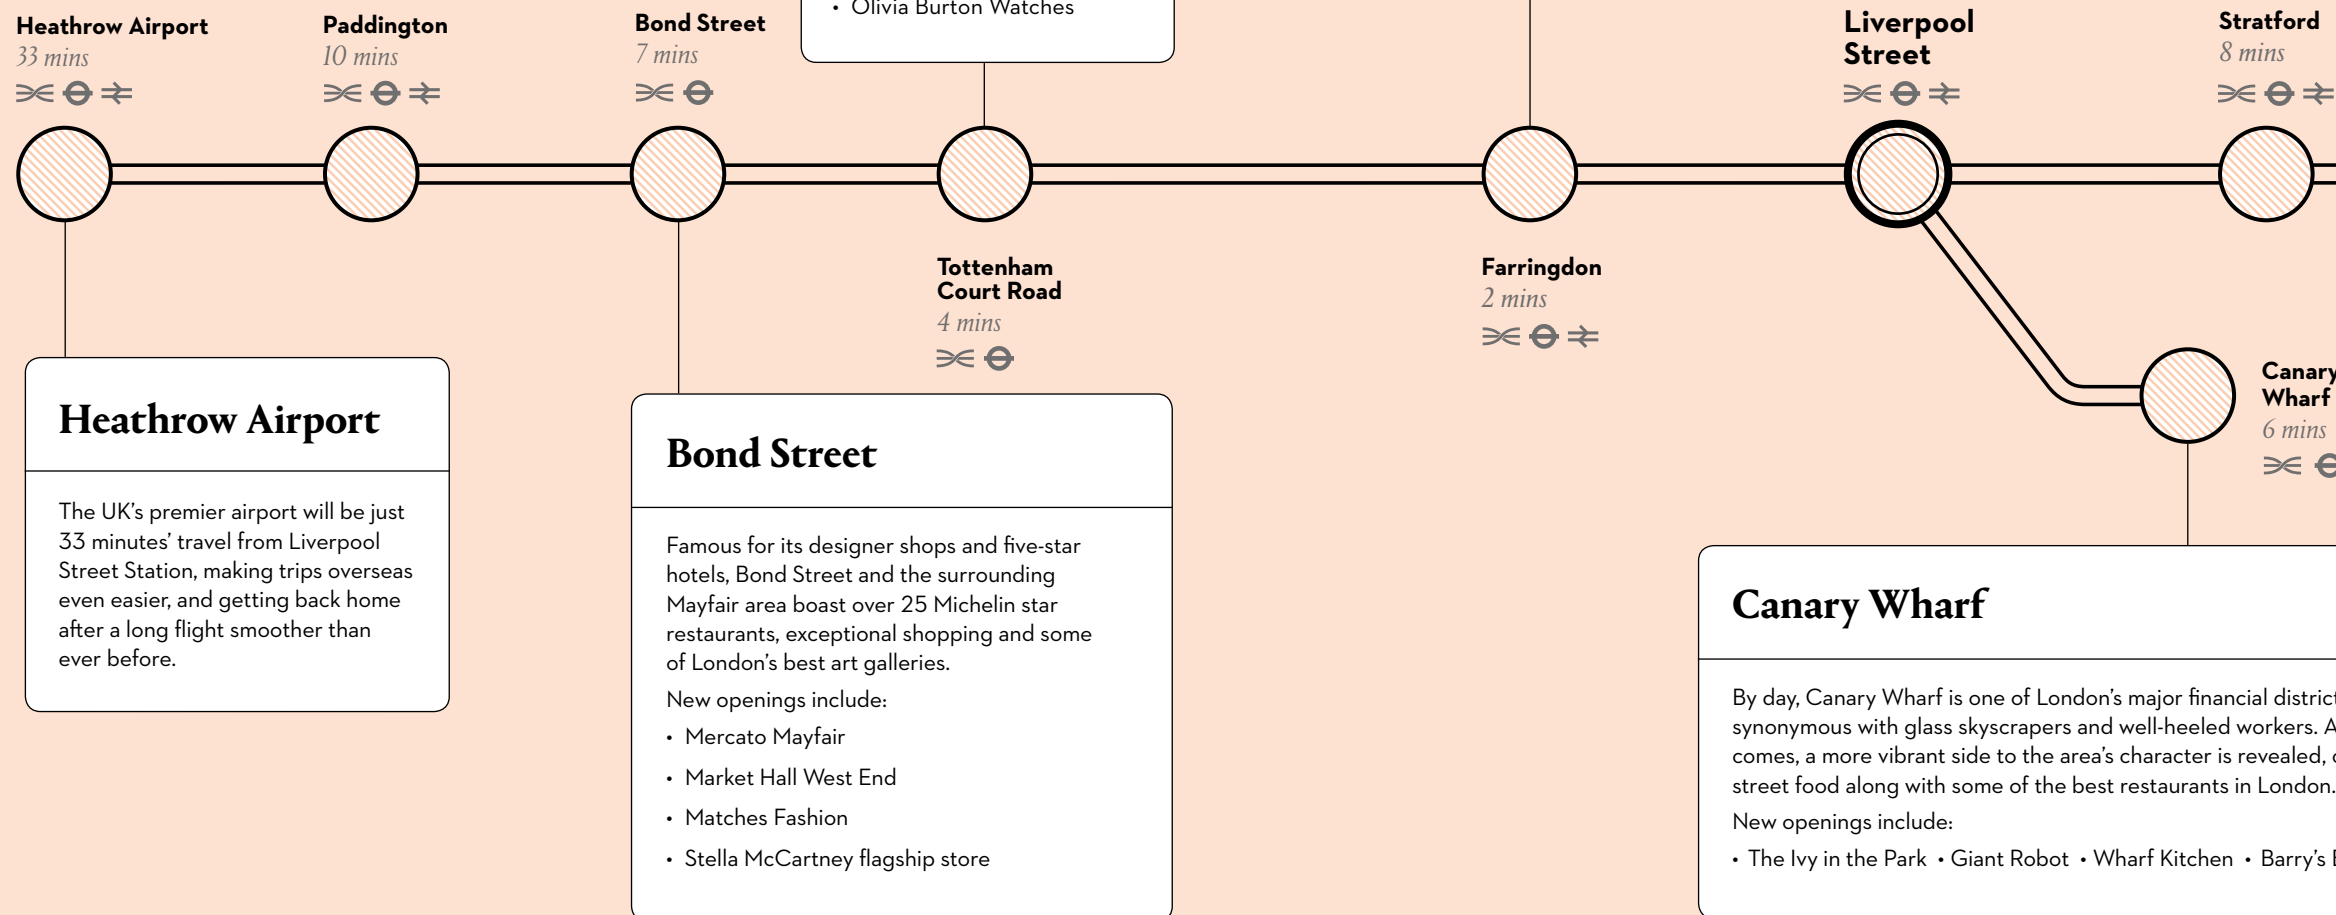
Heathrow Airport
33 mins

Paddington
10 mins

Bond Street
7 mins

• Olivia Burton Watches

Liverpool Street

Stratford
8 mins

Tottenham Court Road
4 mins

Farringdon
2 mins

Canary Wharf
6 mins

Heathrow Airport

The UK's premier airport will be just 33 minutes' travel from Liverpool Street Station, making trips overseas even easier, and getting back home after a long flight smoother than ever before.

Bond Street

Famous for its designer shops and five-star hotels, Bond Street and the surrounding Mayfair area boast over 25 Michelin star restaurants, exceptional shopping and some of London's best art galleries.

New openings include:

• Mercato Mayfair
• Market Hall West End
• Matches Fashion
• Stella McCartney flagship store

Canary Wharf

By day, Canary Wharf is one of London's major financial distric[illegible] synonymous with glass skyscrapers and well-heeled workers. A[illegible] comes, a more vibrant side to the area's character is revealed, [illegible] street food along with some of the best restaurants in London.

New openings include:

• The Ivy in the Park • Giant Robot • Wharf Kitchen • Barry's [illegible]